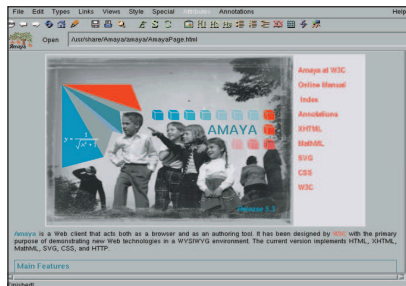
File Edit Types Links Views Style Special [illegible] Annotations Help

Amaya

Open /usr/share/Amaya/amaya/AmayaPage.html

$y = \frac{1}{\sqrt{x^2+1}}$

AMAYA

Version 5.1

Amaya at W3C
Online Manual
Index
Annotations
XHTML
MathML
SVG
CSS
W3C

Amaya is a Web client that acts both as a browser and as an authoring tool. It has been designed by W3C with the primary purpose of demonstrating new Web technologies in a WYSIWYG environment. The current version implements HTML, XHTML, MathML, SVG, CSS, and HTTP.

Main Features

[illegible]